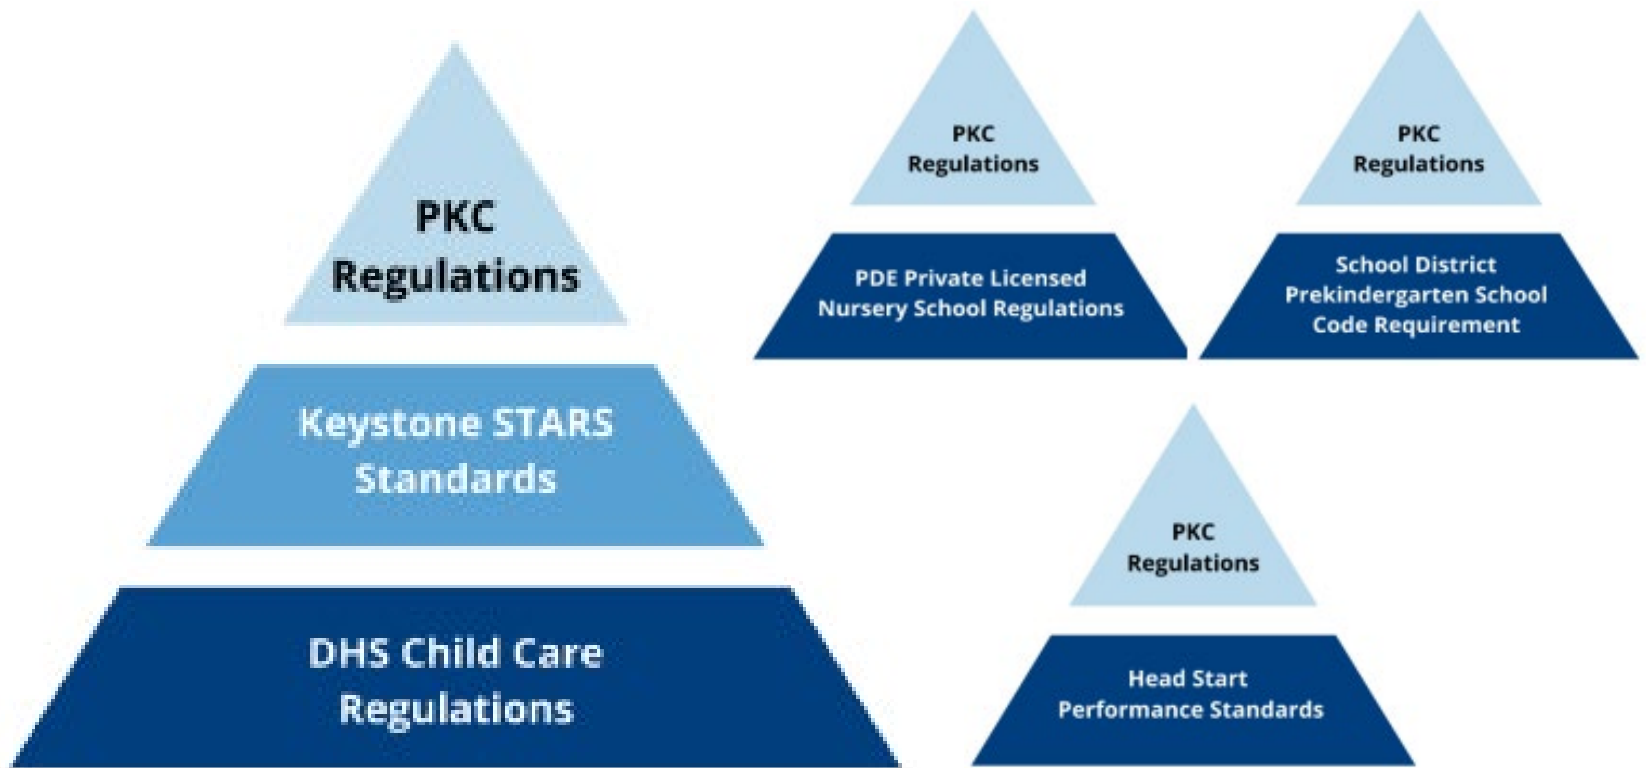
PKC Regulations

Keystone STARS Standards

DHS Child Care Regulations

PKC Regulations

PDE Private Licensed Nursery School Regulations

PKC Regulations

School District Prekindergarten School Code Requirement

PKC Regulations

Head Start Performance Standards